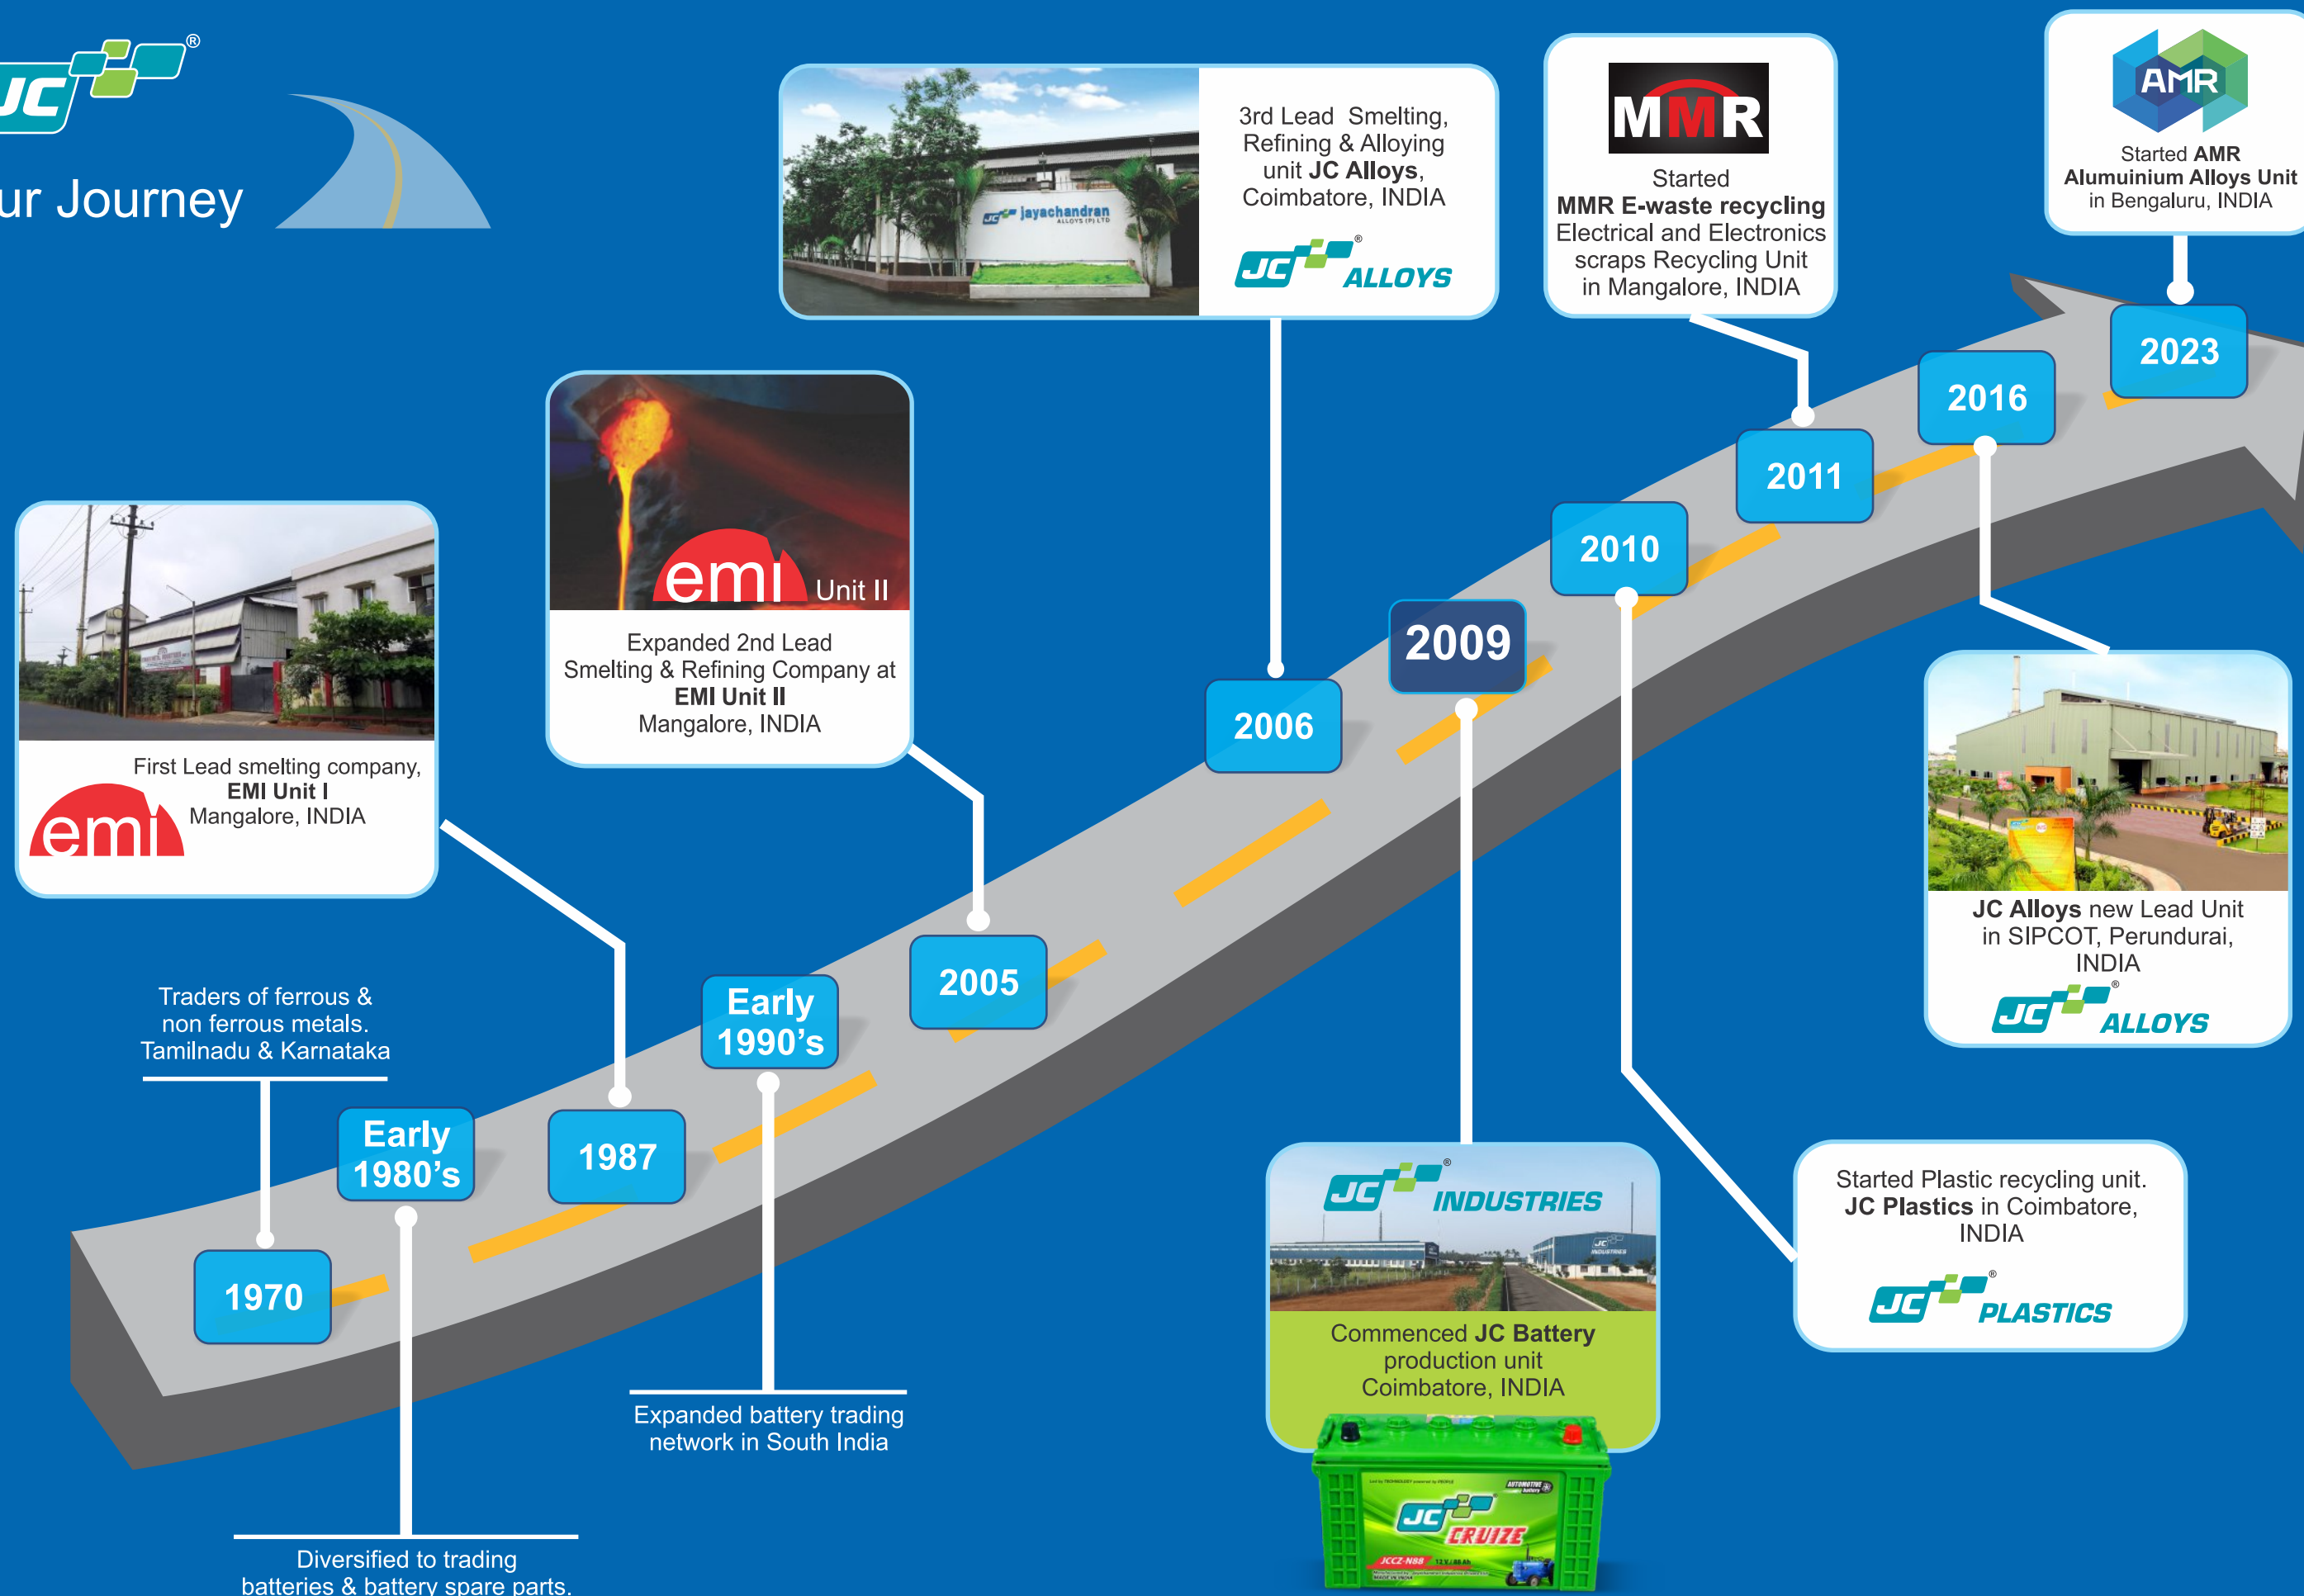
JC®

ur Journey

3rd Lead Smelting, Refining & Alloying unit **JC Alloys**, Coimbatore, INDIA

JC® ALLOYS

MMR

Started **MMR E-waste recycling** Electrical and Electronics scraps Recycling Unit in Mangalore, INDIA

AMR

Started **AMR Alumuinium Alloys Unit** in Bengaluru, INDIA

emi Unit II

Expanded 2nd Lead Smelting & Refining Company at **EMI Unit II** Mangalore, INDIA

First Lead smelting company, **EMI Unit I** Mangalore, INDIA

emi

2023

2016

2011

2010

2009

2006

2005

Early 1990's

1987

Early 1980's

1970

JC Alloys new Lead Unit in SIPCOT, Perundurai, INDIA

JC® ALLOYS

Traders of ferrous & non ferrous metals. Tamilnadu & Karnataka

JC® INDUSTRIES

Commenced **JC Battery** production unit Coimbatore, INDIA

Started Plastic recycling unit. **JC Plastics** in Coimbatore, INDIA

JC® PLASTICS

Expanded battery trading network in South India

Diversified to trading batteries & battery spare parts.

JC CRUIZE